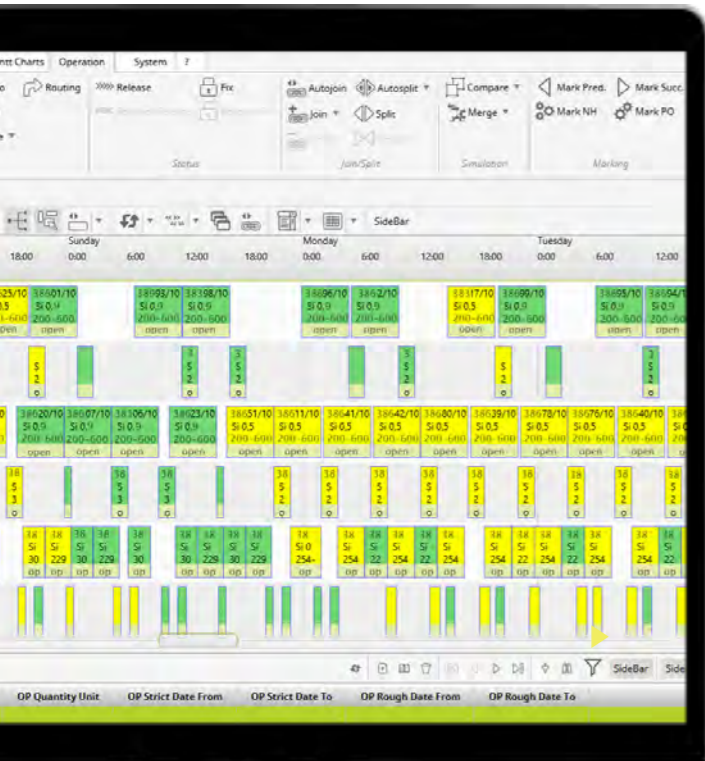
ntt Charts Operation System ?

Routing Release Fix Autojoin Autosplit Compare Mark Pred. Mark Succ.

Join Split Merge Mark NH Mark PO

Status Join/Split Simulation Marking

SideBar

Sunday Monday Tuesday

18:00 0:00 6:00 12:00 18:00 0:00 6:00 12:00 18:00 0:00 6:00 12:00

38601/10 38693/10 38398/10 38696/10 38662/10 38317/10 38699/10 38695/10 38604/10

SI 0.9 SI 0.9 SI 0.9 SI 0.9 SI 0.9 SI 0.5 SI 0.9 SI 0.9 SI 0.9

200-600 200-600 200-600 200-600 200-600 200-600 200-600 200-600 200-600

open open open open open open open open open

38620/10 38607/10 38306/10 38623/10 38651/10 38611/10 38641/10 38642/10 38680/10 38639/10 38678/10 38676/10 38640/10

SI 0.9 SI 0.9 SI 0.9 SI 0.9 SI 0.5 SI 0.5 SI 0.5 SI 0.5 SI 0.5 SI 0.5 SI 0.5 SI 0.5 SI 0.5

200-600 200-600 200-600 200-600 200-600 200-600 200-600 200-600 200-600 200-600 200-600 200-600 200-600

open open open open open open open open open open open open open

SideBar Side

OP Quantity Unit OP Strict Date From OP Strict Date To OP Rough Date From OP Rough Date To